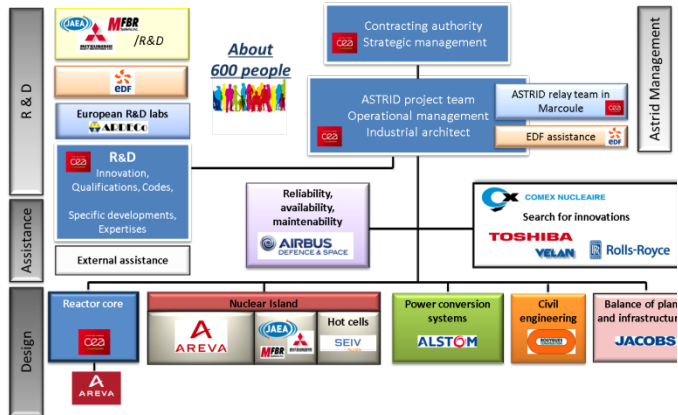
R & D

JAEA MFBR MITSUBISHI /R&D

EDF

European R&D labs
ARDECo

CEA R&D
Innovation, Qualifications, Codes,
Specific developments, Expertises

Assistance

External assistance

Design

About 600 people

Contracting authority
Strategic management

ASTRID project team
Operational management
Industrial architect

ASTRID relay team in Marcoule

EDF assistance

Astrid Management

Reliability, availability, maintenability
AIRBUS DEFENCE & SPACE

COMEX NUCLEAIRE
Search for innovations
TOSHIBA
VELAN
Rolls-Royce

Reactor core
CEA
AREVA

Nuclear Island
AREVA
JAEA MFBR
Hot cells
SEIV

Power conversion systems
ALSTOM

Civil engineering
BOUYGUES

Balance of plan and infrastructur
JACOBS